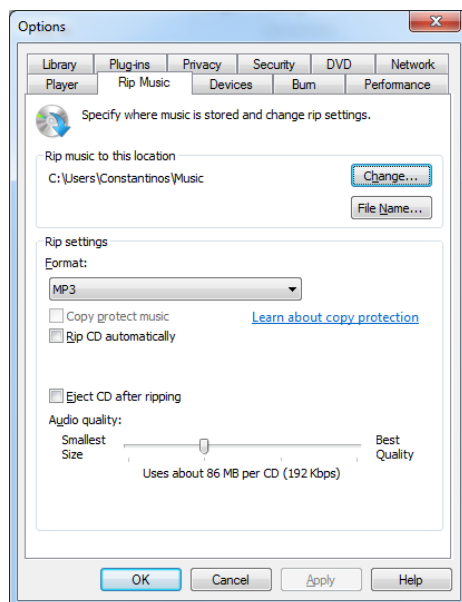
Options

Library | Plug-ins | Privacy | Security | DVD | Network
Player | Rip Music | Devices | Burn | Performance

Specify where music is stored and change rip settings.

Rip music to this location

C:\Users\Constantinos\Music

Change...

File Name...

Rip settings

Format:

MP3

Copy protect music

Learn about copy protection

Rip CD automatically

Eject CD after ripping

Audio quality:

Smallest Size

Best Quality

Uses about 86 MB per CD (192 Kbps)

OK

Cancel

Apply

Help